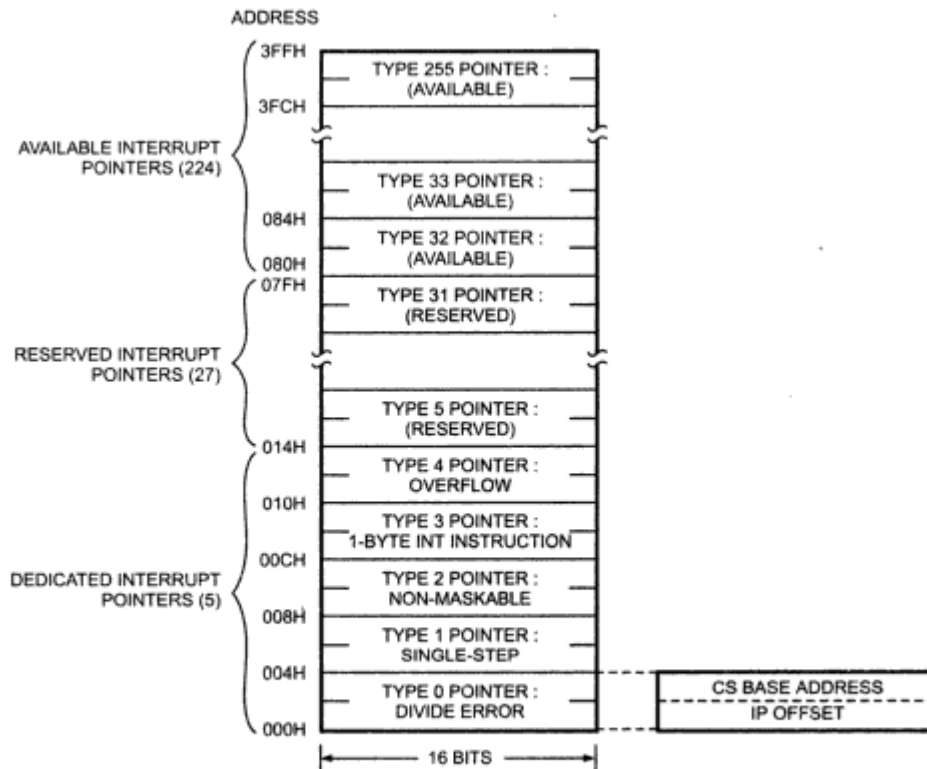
ADDRESS

AVAILABLE INTERRUPT POINTERS (224)

3FFH
TYPE 255 POINTER : (AVAILABLE)
3FCH

TYPE 33 POINTER : (AVAILABLE)
084H
TYPE 32 POINTER : (AVAILABLE)
080H

RESERVED INTERRUPT POINTERS (27)

07FH
TYPE 31 POINTER : (RESERVED)

TYPE 5 POINTER : (RESERVED)
014H

DEDICATED INTERRUPT POINTERS (5)

TYPE 4 POINTER : OVERFLOW
010H
TYPE 3 POINTER : 1-BYTE INT INSTRUCTION
00CH
TYPE 2 POINTER : NON-MASKABLE
008H
TYPE 1 POINTER : SINGLE-STEP
004H
TYPE 0 POINTER : DIVIDE ERROR
000H

CS BASE ADDRESS
IP OFFSET

16 BITS